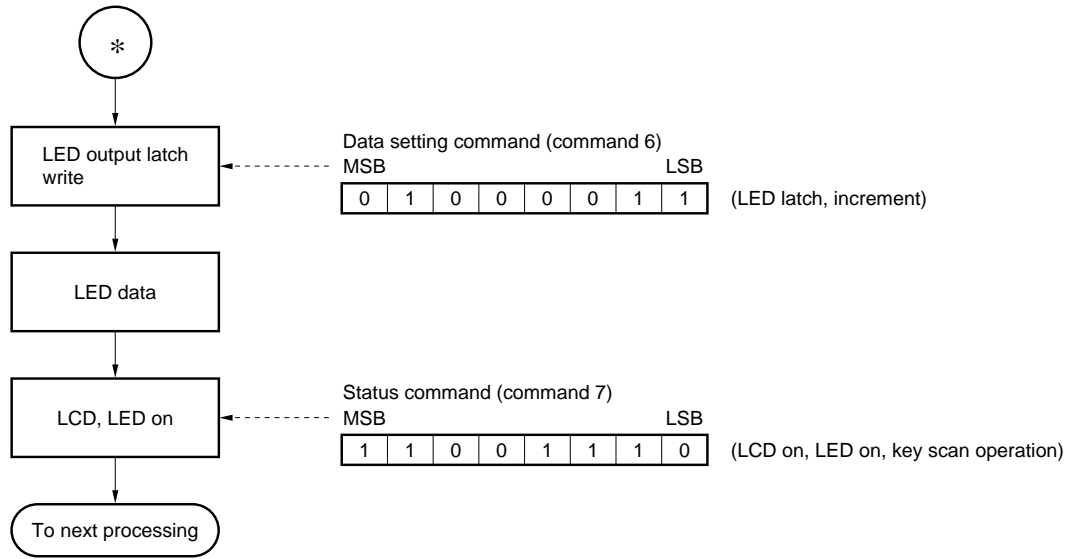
*

LED output latch write

Data setting command (command 6)

MSB LSB

| 0 | 1 | 0 | 0 | 0 | 0 | 1 | 1 |
|---|---|---|---|---|---|---|---|

(LED latch, increment)

LED data

LCD, LED on

Status command (command 7)

MSB LSB

| 1 | 1 | 0 | 0 | 1 | 1 | 1 | 0 |
|---|---|---|---|---|---|---|---|

(LCD on, LED on, key scan operation)

To next processing